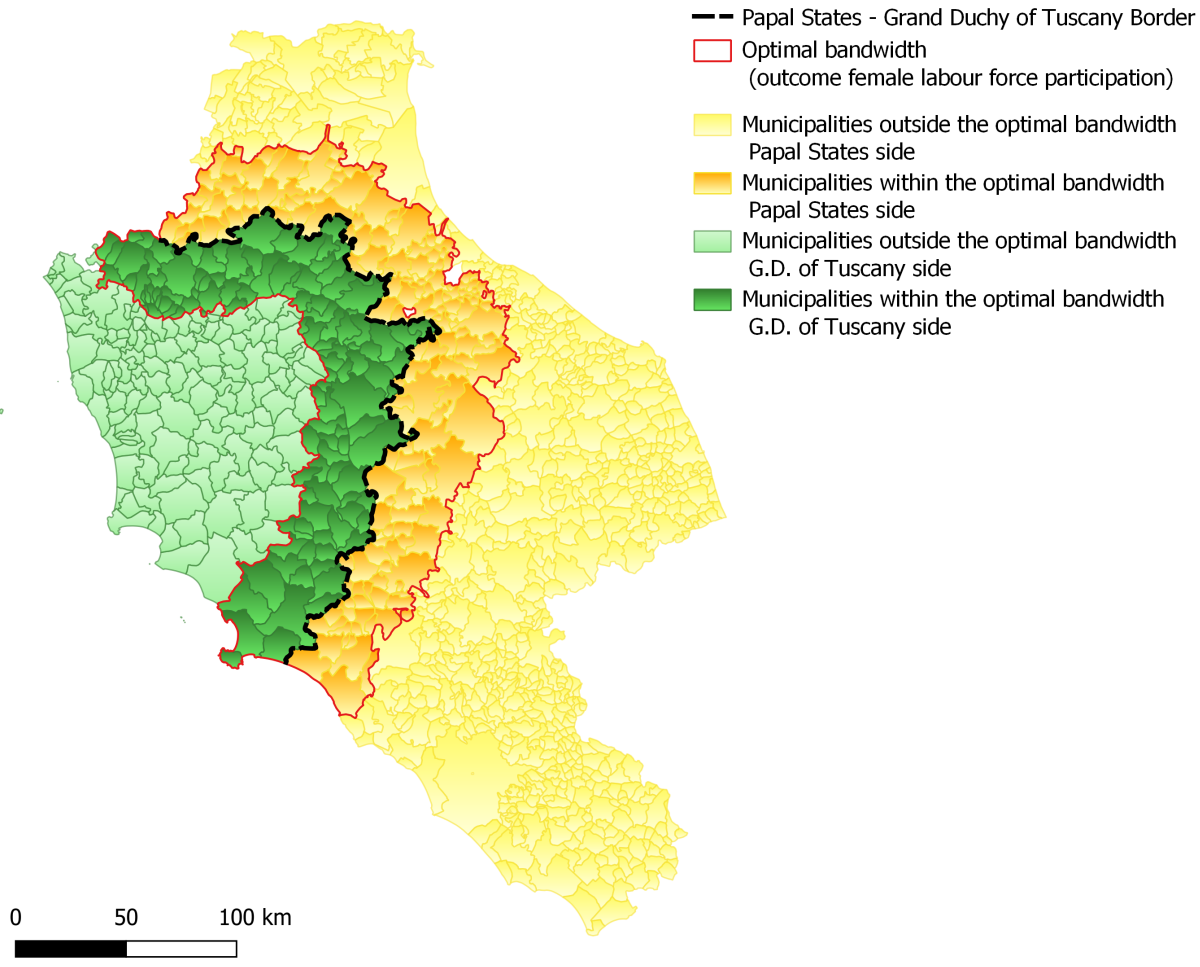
Papal States - Grand Duchy of Tuscany Border
Optimal bandwidth
(outcome female labour force participation)
Municipalities outside the optimal bandwidth
Papal States side
Municipalities within the optimal bandwidth
Papal States side
Municipalities outside the optimal bandwidth
G.D. of Tuscany side
Municipalities within the optimal bandwidth
G.D. of Tuscany side

0 50 100 km